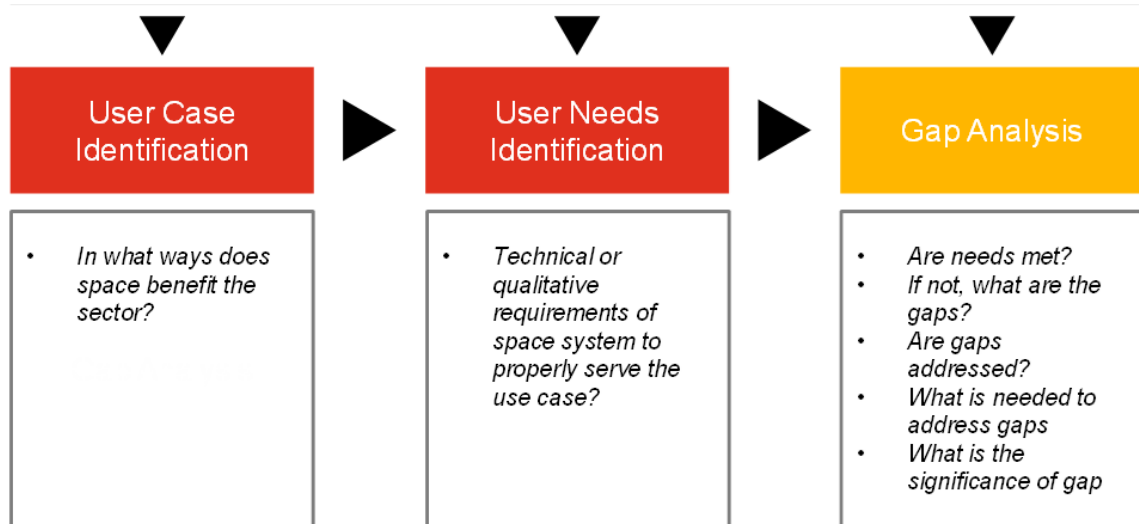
User Case Identification

• In what ways does space benefit the sector?

User Needs Identification

• Technical or qualitative requirements of space system to properly serve the use case?

Gap Analysis

• Are needs met?
• If not, what are the gaps?
• Are gaps addressed?
• What is needed to address gaps
• What is the significance of gap